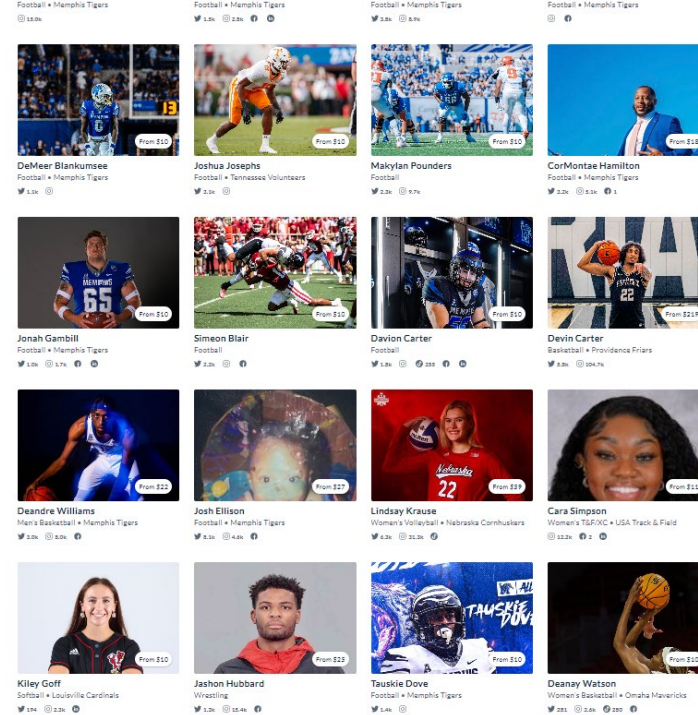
Football • Memphis Tigers
15.6k

Football • Memphis Tigers
1.8k 2.8k

Football • Memphis Tigers
3.8k 8.9k

Football • Memphis Tigers

From $10
DeMeer Blankumsee
Football • Memphis Tigers
1.1k

From $10
Joshua Josephs
Football • Tennessee Volunteers
3.1k

From $10
Makylan Pounders
Football
2.3k 9.7k

From $1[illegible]
CorMontae Hamilton
Football • Memphis Tigers
2.2k 5.1k 1

From $10
Jonah Gambill
Football • Memphis Tigers
1.0k 1.7k

From $10
Simeon Blair
Football
2.2k

From $10
Davion Carter
Football
1.8k 288

From $21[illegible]
Devin Carter
Basketball • Providence Friars
3.8k 104.7k

From $22
Deandre Williams
Men's Basketball • Memphis Tigers
3.0k 8.0k

From $27
Josh Ellison
Football • Memphis Tigers
5.1k 4.4k

From $39
Lindsay Krause
Women's Volleyball • Nebraska Cornhuskers
6.3k 31.3k

From $1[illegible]
Cara Simpson
Women's T&F/XC • USA Track & Field
12.2k 2

From $10
Kiley Goff
Softball • Louisville Cardinals
194 2.3k

From $23
Jashon Hubbard
Wrestling
1.2k 18.4k

From $10
Tauskie Dove
Football • Memphis Tigers
1.4k

From $10
Deanay Watson
Women's Basketball • Omaha Mavericks
281 3.6k 280